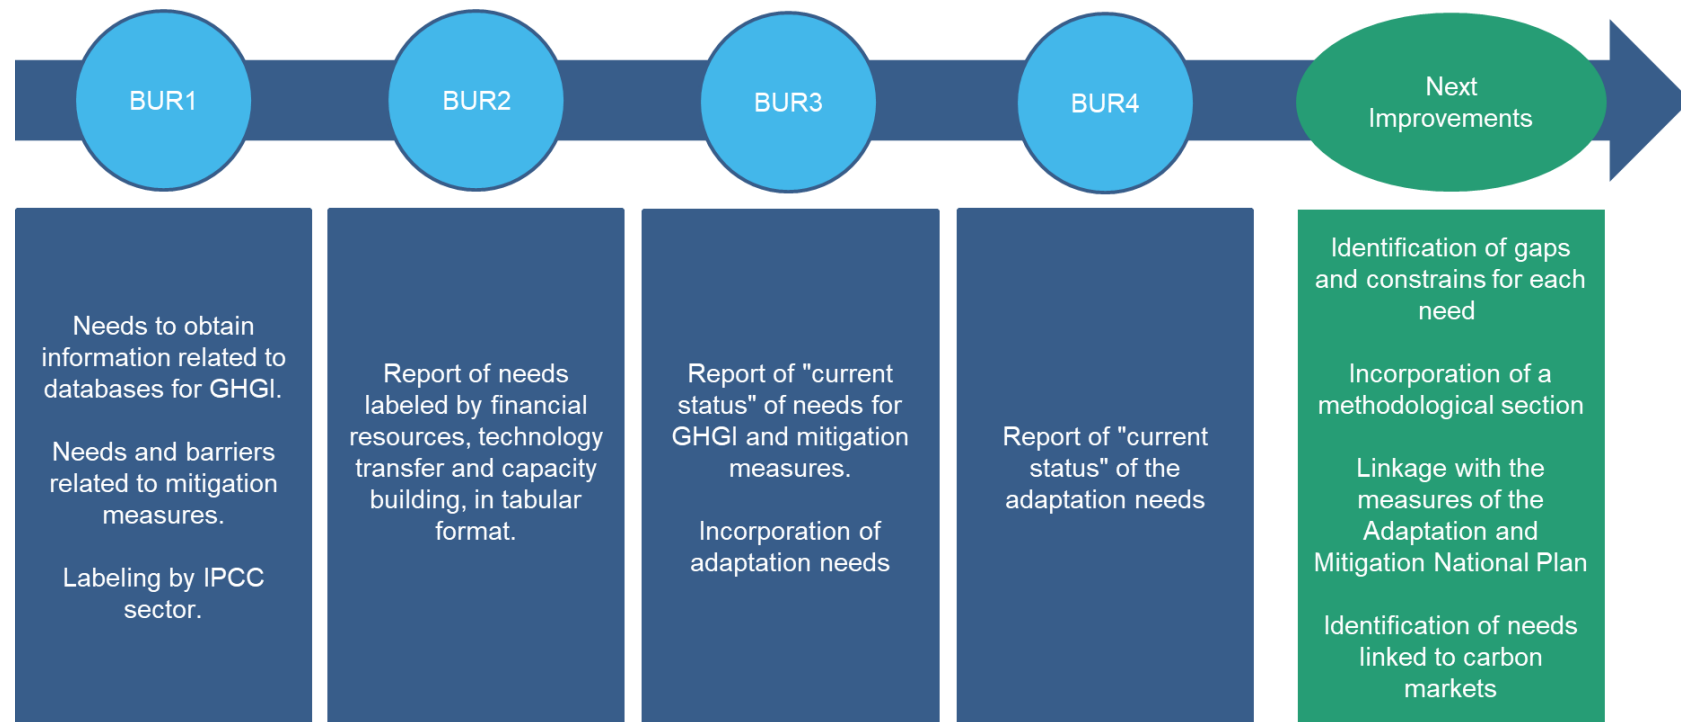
BUR1

BUR2

BUR3

BUR4

Next Improvements

Needs to obtain information related to databases for GHGI.

Needs and barriers related to mitigation measures.

Labeling by IPCC sector.

Report of needs labeled by financial resources, technology transfer and capacity building, in tabular format.

Report of "current status" of needs for GHGI and mitigation measures.

Incorporation of adaptation needs

Report of "current status" of the adaptation needs

Identification of gaps and constrains for each need

Incorporation of a methodological section

Linkage with the measures of the Adaptation and Mitigation National Plan

Identification of needs linked to carbon markets